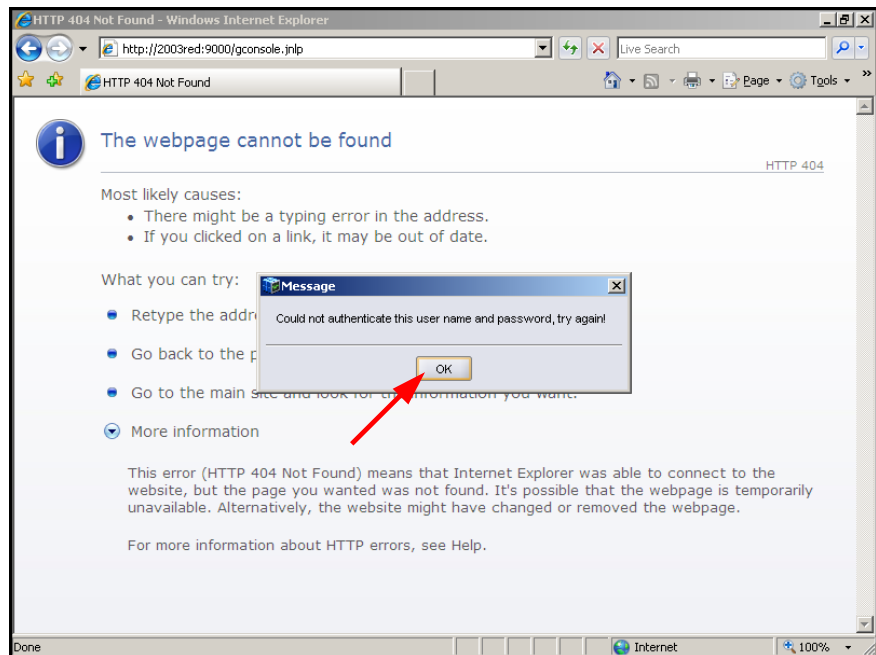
HTTP 404 Not Found - Windows Internet Explorer

http://2003red:9000/gconsole.jnlp

Live Search

HTTP 404 Not Found

Page ▾ Tools ▾

The webpage cannot be found

HTTP 404

Most likely causes:
• There might be a typing error in the address.
• If you clicked on a link, it may be out of date.

What you can try:

Retype the addr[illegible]

Go back to the p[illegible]

Go to the main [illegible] information you want.

More information

This error (HTTP 404 Not Found) means that Internet Explorer was able to connect to the website, but the page you wanted was not found. It's possible that the webpage is temporarily unavailable. Alternatively, the website might have changed or removed the webpage.

For more information about HTTP errors, see Help.

Message

Could not authenticate this user name and password, try again!

OK

Done

Internet

100%